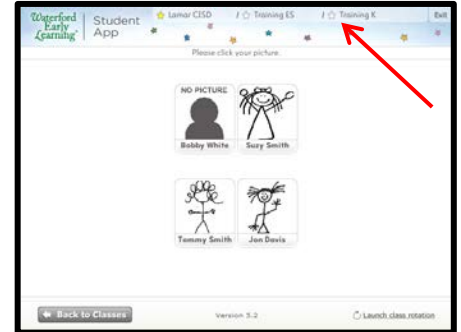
Waterford Early Learning | Student App

Lamar CISD / Training ES / Training K

Exit

Please click your picture.

NO PICTURE
Bobby White

Suzy Smith

Tommy Smith

Jon Davis

Back to Classes

Version 5.2

Launch class rotation